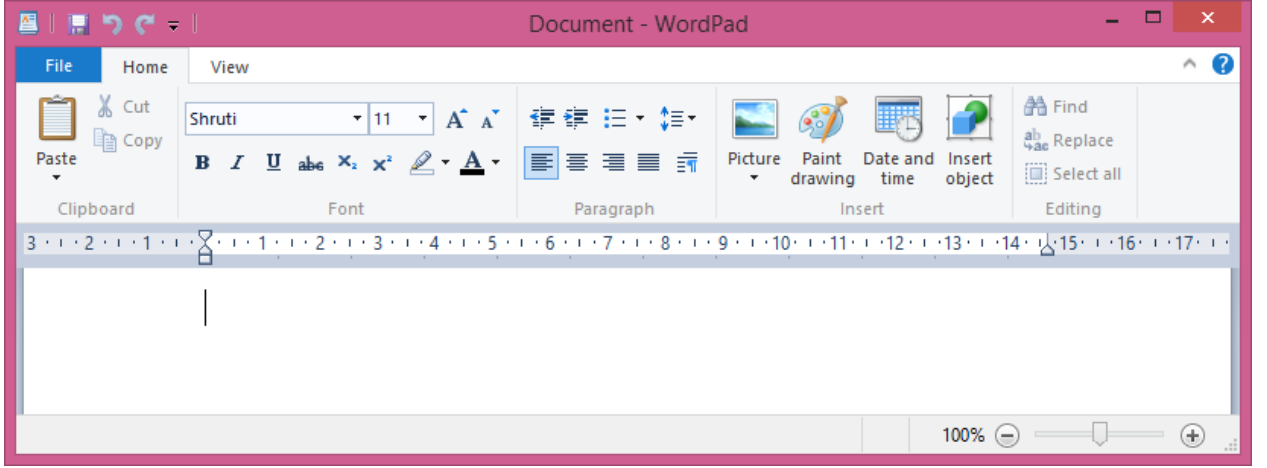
Document - WordPad

File
Home
View

Paste
Cut
Copy
Clipboard

Shruti
11
A A
B I U abc $X_2$ $X^2$ A
Font

Paragraph

Picture
Paint drawing
Date and time
Insert object
Insert

Find
Replace
Select all
Editing

3 · 2 · 1 · 1 · 2 · 3 · 4 · 5 · 6 · 7 · 8 · 9 · 10 · 11 · 12 · 13 · 14 · 15 · 16 · 17

100%